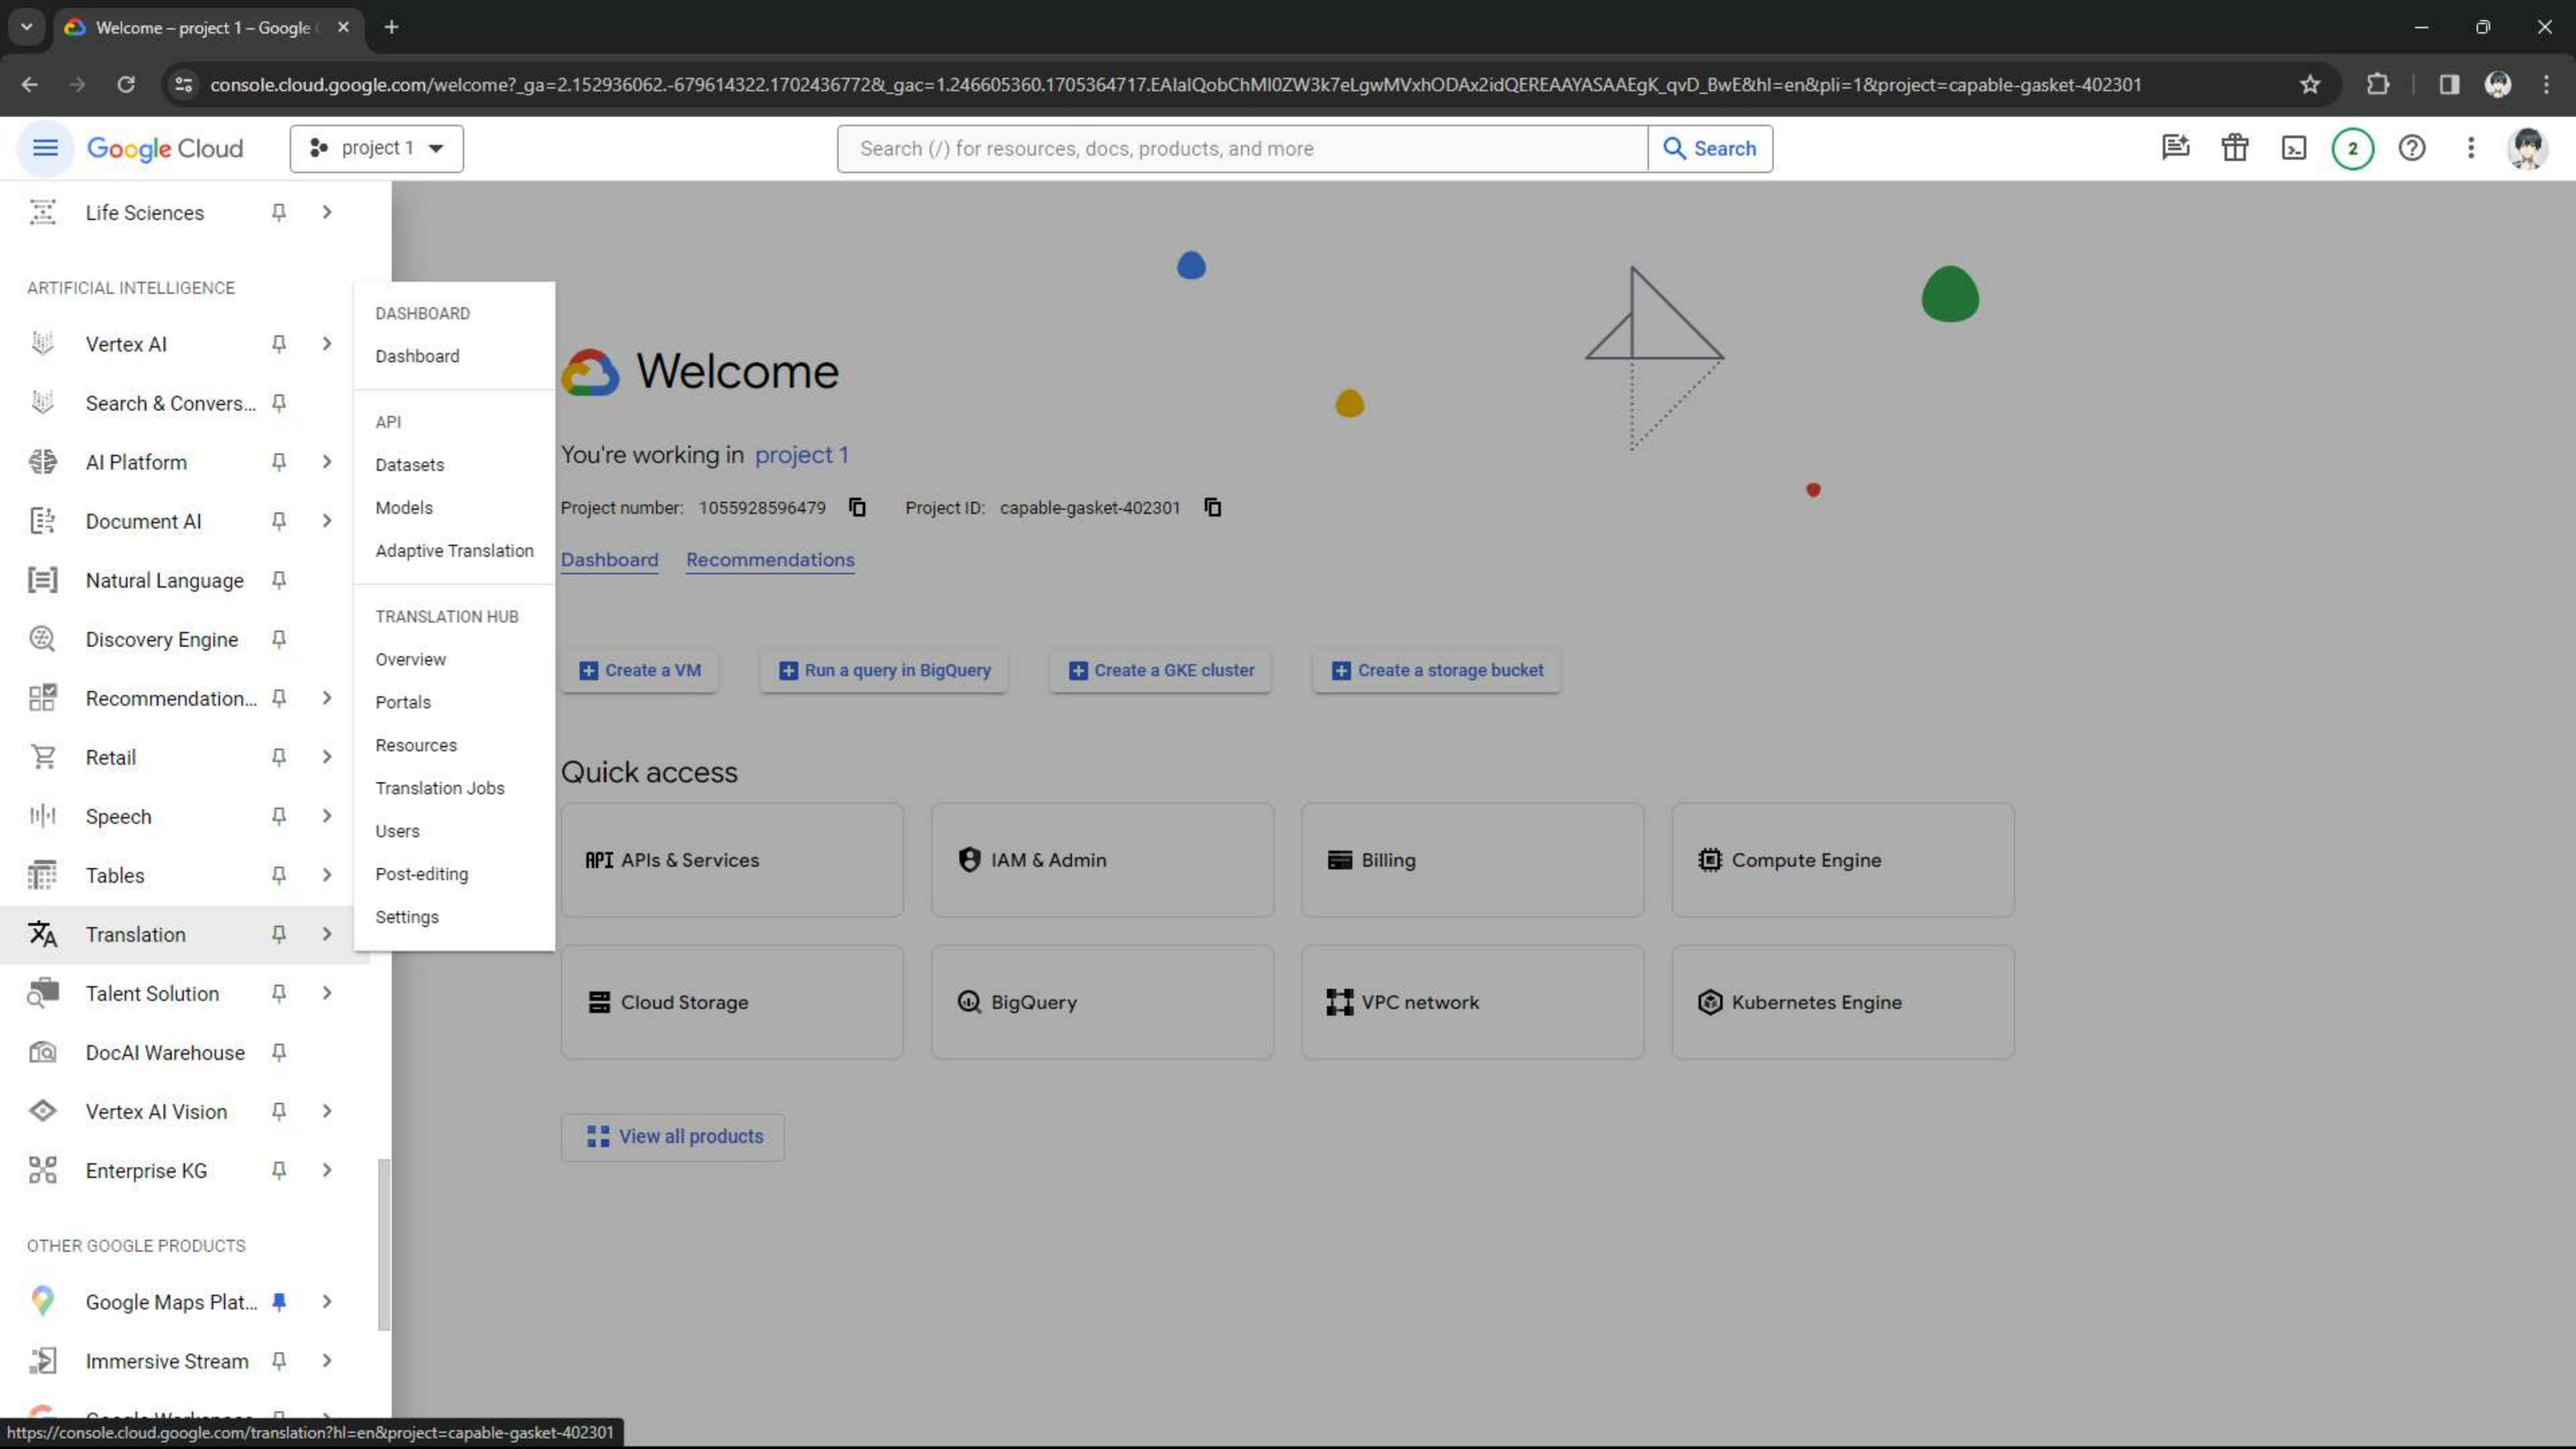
Welcome – project 1 – Google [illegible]

console.cloud.google.com/welcome?_ga=2.152936062.-679614322.1702436772&_gac=1.246605360.1705364717.EAIaIQobChMI0ZW3k7eLgwMVxhODAx2idQEREAAYASAAEgK_qvD_BwE&hl=en&pli=1&project=capable-gasket-402301

Google Cloud

project 1

Search (/) for resources, docs, products, and more

Search

2

Life Sciences

ARTIFICIAL INTELLIGENCE

Vertex AI

Search & Convers...

AI Platform

Document AI

Natural Language

Discovery Engine

Recommendation...

Retail

Speech

Tables

Translation

Talent Solution

DocAI Warehouse

Vertex AI Vision

Enterprise KG

OTHER GOOGLE PRODUCTS

Google Maps Plat...

Immersive Stream

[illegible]

DASHBOARD

Dashboard

API

Datasets

Models

Adaptive Translation

TRANSLATION HUB

Overview

Portals

Resources

Translation Jobs

Users

Post-editing

Settings

Welcome

You're working in project 1

Project number: 1055928596479 Project ID: capable-gasket-402301

Dashboard Recommendations

Create a VM

Run a query in BigQuery

Create a GKE cluster

Create a storage bucket

Quick access

API APIs & Services

IAM & Admin

Billing

Compute Engine

Cloud Storage

BigQuery

VPC network

Kubernetes Engine

View all products

https://console.cloud.google.com/translation?hl=en&project=capable-gasket-402301